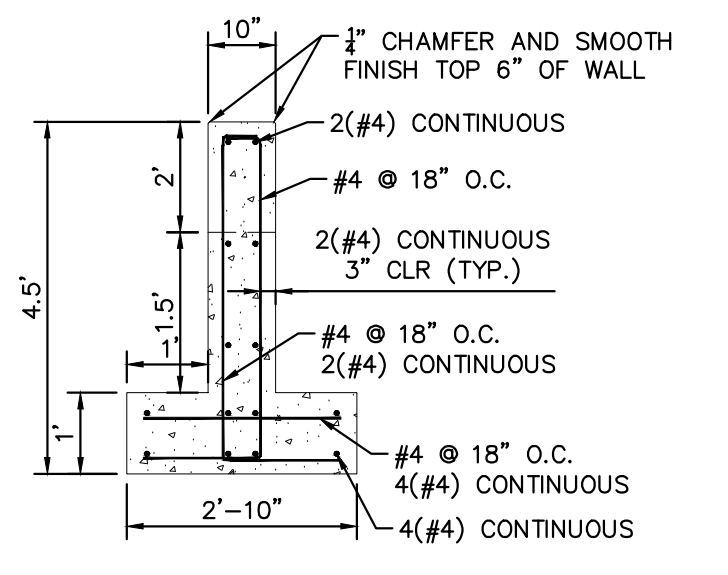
10"

$\frac{1}{4}$" CHAMFER AND SMOOTH FINISH TOP 6" OF WALL

2(#4) CONTINUOUS

#4 @ 18" O.C.

2'

2(#4) CONTINUOUS
3" CLR (TYP.)

4.5'

1.5'

#4 @ 18" O.C.
2(#4) CONTINUOUS

1'

1'

#4 @ 18" O.C.
4(#4) CONTINUOUS

2'–10"

4(#4) CONTINUOUS